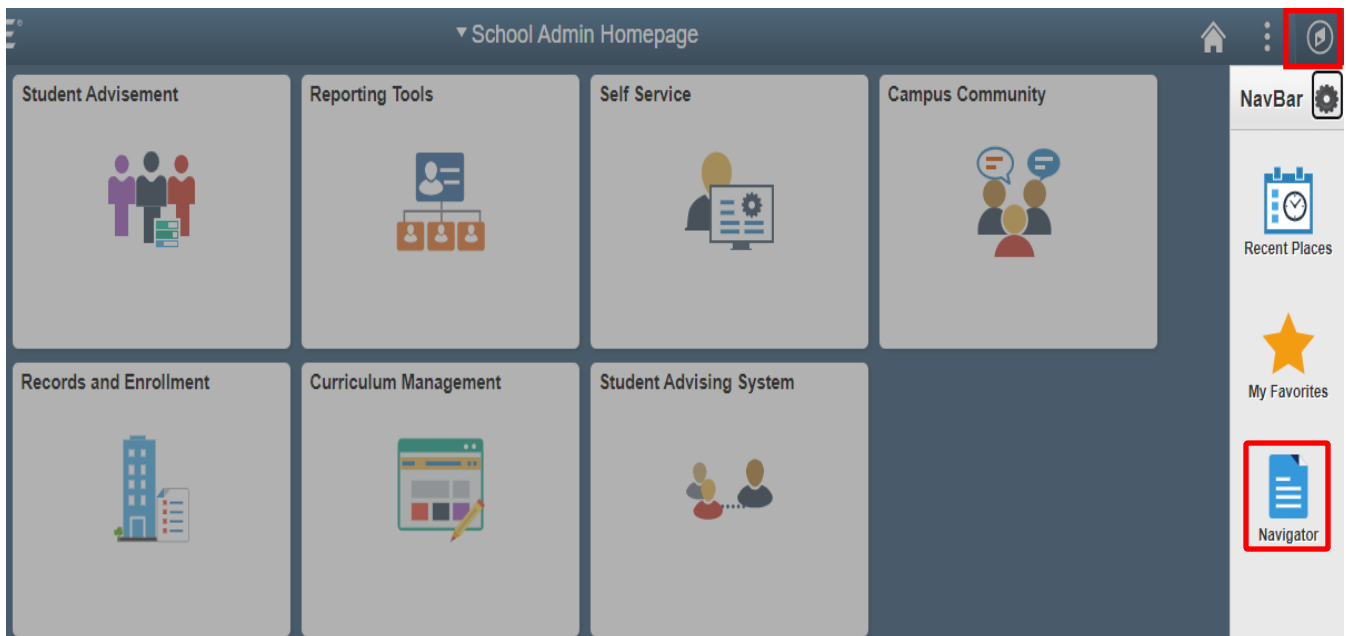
▾ School Admin Homepage

Student Advisement

Reporting Tools

Self Service

Campus Community

Records and Enrollment

Curriculum Management

Student Advising System

NavBar

Recent Places

My Favorites

Navigator